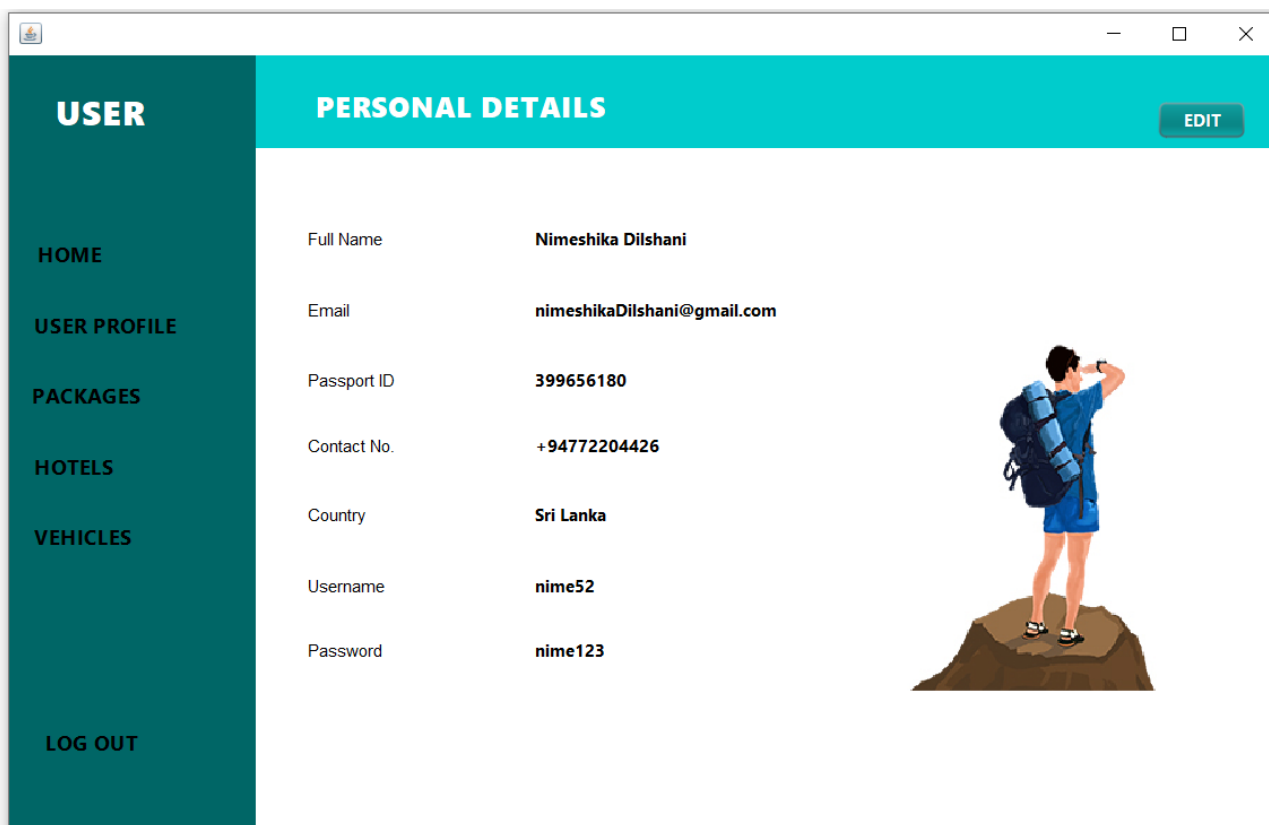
USER

HOME

USER PROFILE

PACKAGES

HOTELS

VEHICLES

LOG OUT

PERSONAL DETAILS

EDIT

| | |
|---|---|
| Full Name | Nimeshika Dilshani |
| Email | nimeshikaDilshani@gmail.com |
| Passport ID | 399656180 |
| Contact No. | +94772204426 |
| Country | Sri Lanka |
| Username | nime52 |
| Password | nime123 |